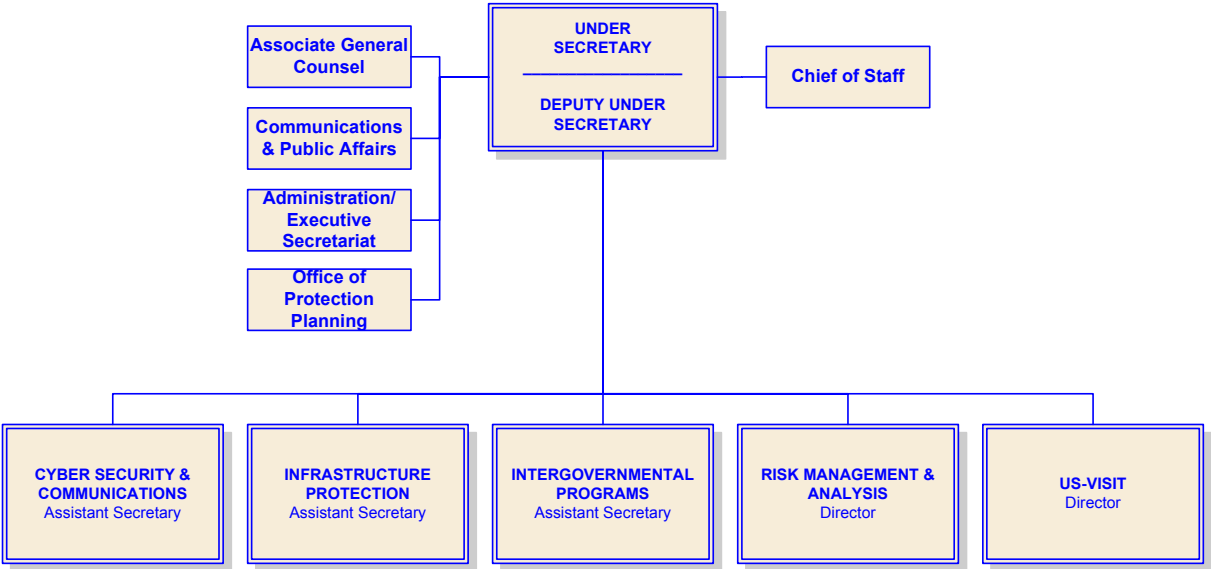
UNDER SECRETARY

DEPUTY UNDER SECRETARY

Associate General Counsel

Communications & Public Affairs

Administration/ Executive Secretariat

Office of Protection Planning

Chief of Staff

CYBER SECURITY & COMMUNICATIONS
Assistant Secretary

INFRASTRUCTURE PROTECTION
Assistant Secretary

INTERGOVERNMENTAL PROGRAMS
Assistant Secretary

RISK MANAGEMENT & ANALYSIS
Director

US-VISIT
Director